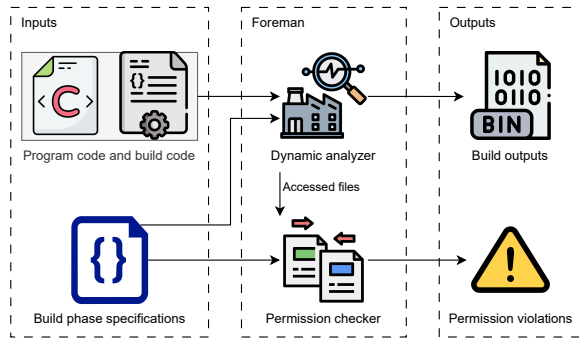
Inputs

Foreman

Outputs

C

{}

Program code and build code

Dynamic analyzer

1010
0110
BIN

Build outputs

Accessed files

{}

Build phase specifications

Permission checker

!

Permission violations